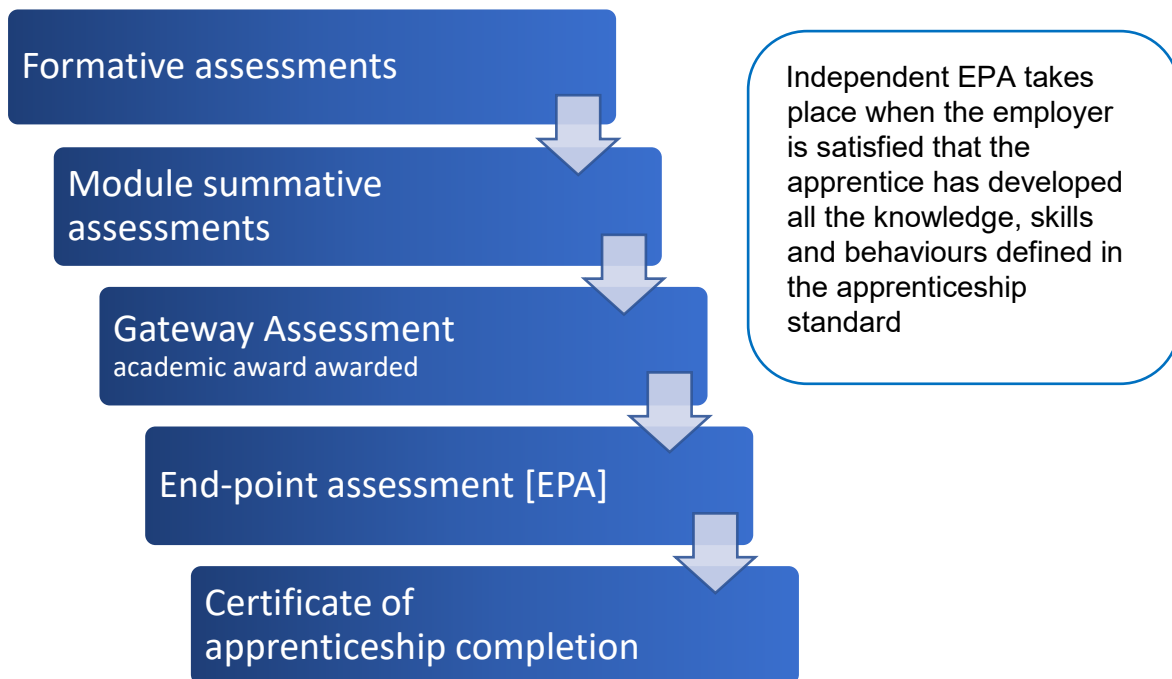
Formative assessments

Module summative assessments

Gateway Assessment
academic award awarded

End-point assessment [EPA]

Certificate of apprenticeship completion

Independent EPA takes place when the employer is satisfied that the apprentice has developed all the knowledge, skills and behaviours defined in the apprenticeship standard